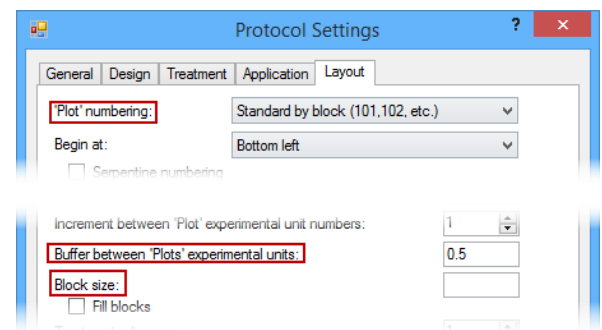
Protocol Settings

?

General | Design | Treatment | Application | Layout

'Plot' numbering: Standard by block (101,102, etc.)

Begin at: Bottom left

Serpentine numbering

Increment between 'Plot' experimental unit numbers: 1

Buffer between 'Plots' experimental units: 0.5

Block size:

Fill blocks